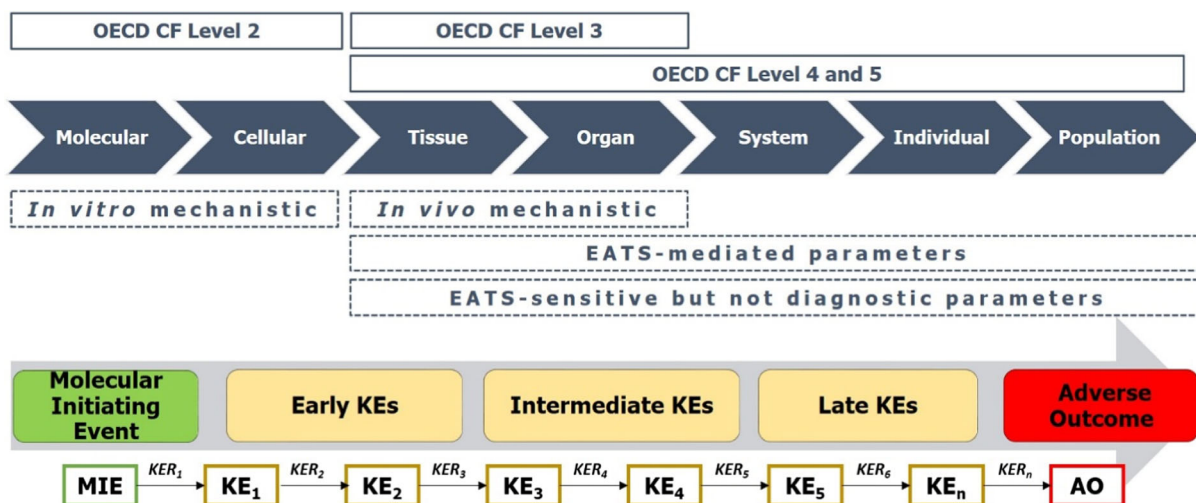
OECD CF Level 2

OECD CF Level 3

OECD CF Level 4 and 5

Molecular

Cellular

Tissue

Organ

System

Individual

Population

*In vitro* mechanistic

*In vivo* mechanistic

EATS-mediated parameters

EATS-sensitive but not diagnostic parameters

Molecular Initiating Event

Early KEs

Intermediate KEs

Late KEs

Adverse Outcome

MIE $KER_1$ $KE_1$ $KER_2$ $KE_2$ $KER_3$ $KE_3$ $KER_4$ $KE_4$ $KER_5$ $KE_5$ $KER_6$ $KE_n$ $KER_n$ AO